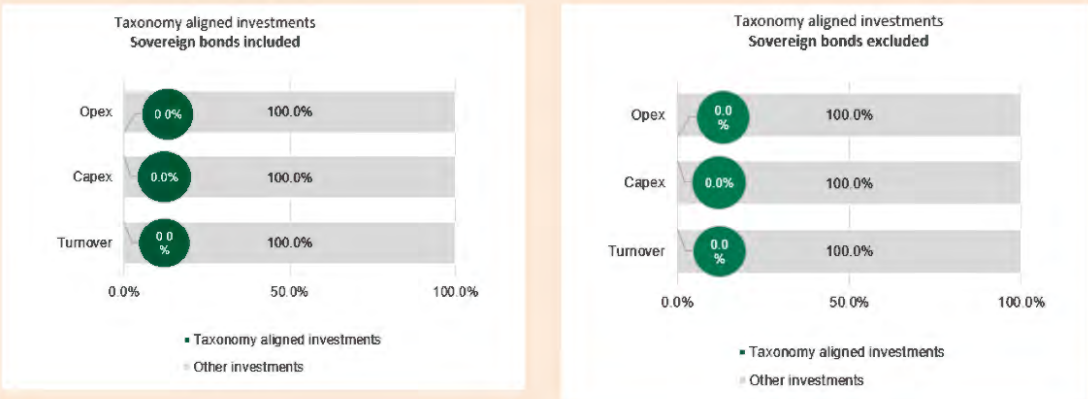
Taxonomy aligned investments
Sovereign bonds included

Opex 0.0% 100.0%
Capex 0.0% 100.0%
Turnover 0.0 % 100.0%

0.0% 50.0% 100.0%

Taxonomy aligned investments
Other investments

Taxonomy aligned investments
Sovereign bonds excluded

Opex 0.0 % 100.0%
Capex 0.0% 100.0%
Turnover 0.0 % 100.0%

0.0% 50.0% 100.0%

Taxonomy aligned investments
Other investments